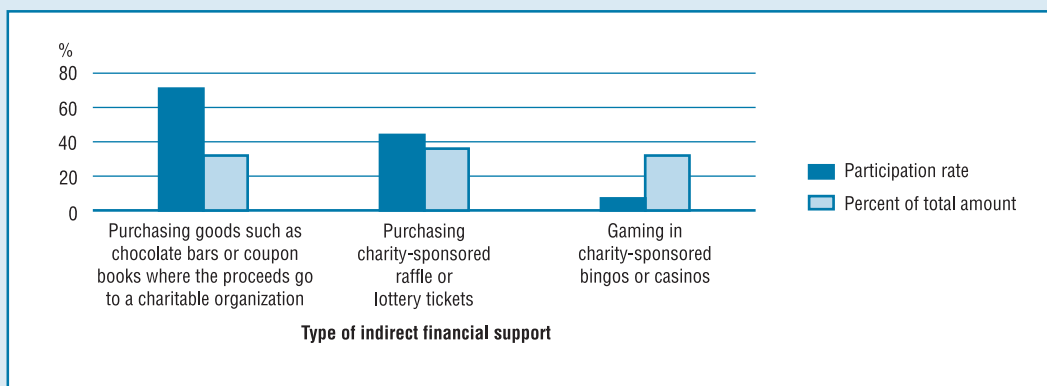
%
80
60
40
20
0

Purchasing goods such as chocolate bars or coupon books where the proceeds go to a charitable organization

Purchasing charity-sponsored raffle or lottery tickets

Gaming in charity-sponsored bingos or casinos

Type of indirect financial support

Participation rate
Percent of total amount